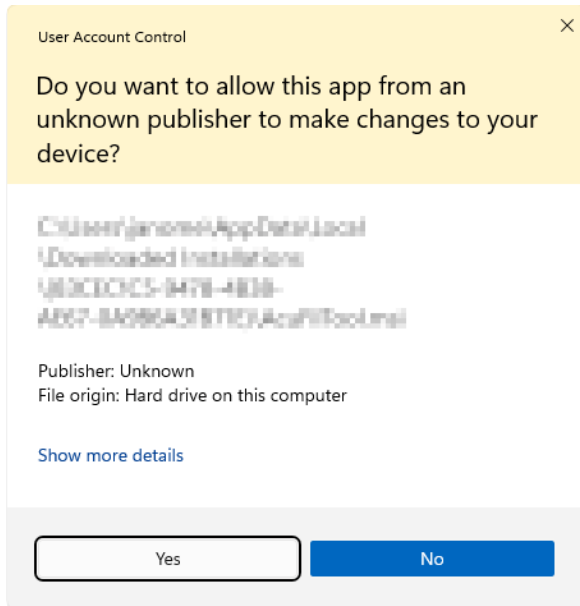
User Account Control

×

Do you want to allow this app from an unknown publisher to make changes to your device?

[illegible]

Publisher: Unknown
File origin: Hard drive on this computer

Show more details

Yes

No